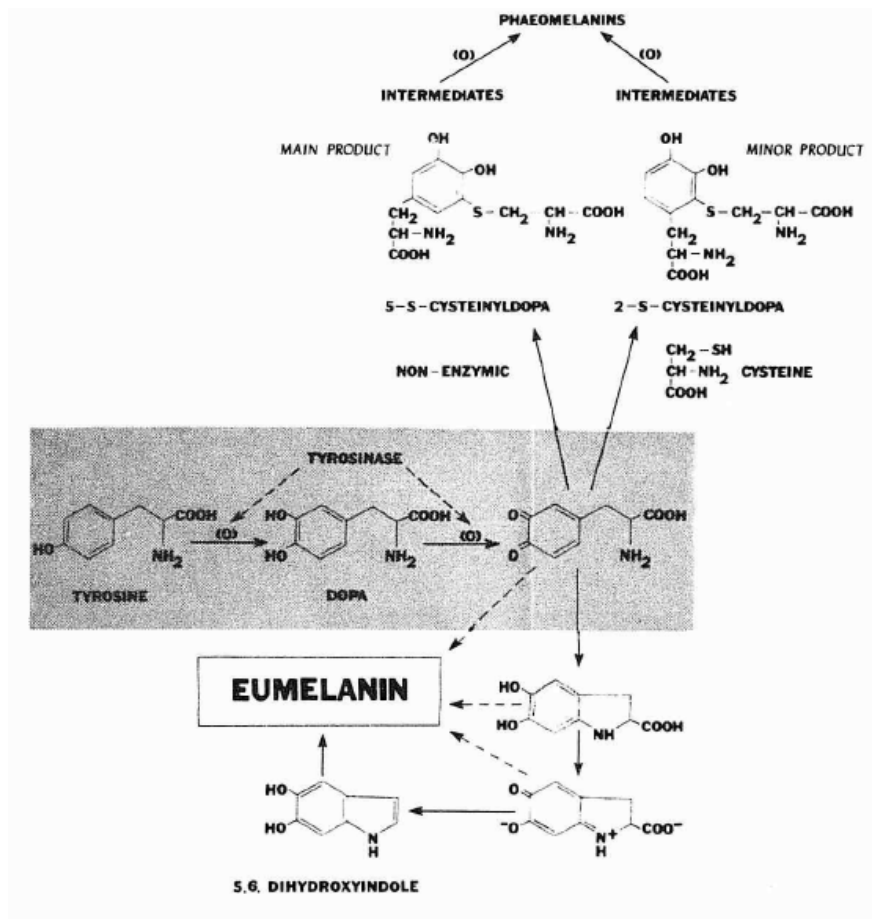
PHAEOMELANINS

(O)

(O)

INTERMEDIATES

INTERMEDIATES

MAIN PRODUCT

OH

OH

$CH_2$

CH – $NH_2$

COOH

S – $CH_2$ – CH – COOH

$NH_2$

MINOR PRODUCT

OH

OH

S – $CH_2$ – CH – COOH

$NH_2$

$CH_2$

CH – $NH_2$

COOH

5 – S – CYSTEINYLDOPA

2 – S – CYSTEINYLDOPA

NON – ENZYMIC

$CH_2$ – SH

CH – $NH_2$

COOH

CYSTEINE

TYROSINASE

HO

COOH

$NH_2$

TYROSINE

(O)

HO

HO

COOH

$NH_2$

DOPA

(O)

O

O

COOH

$NH_2$

EUMELANIN

HO

HO

NH

COOH

O

$^-O$

$N^+$

H

$COO^-$

HO

HO

N

H

5,6, DIHYDROXYINDOLE